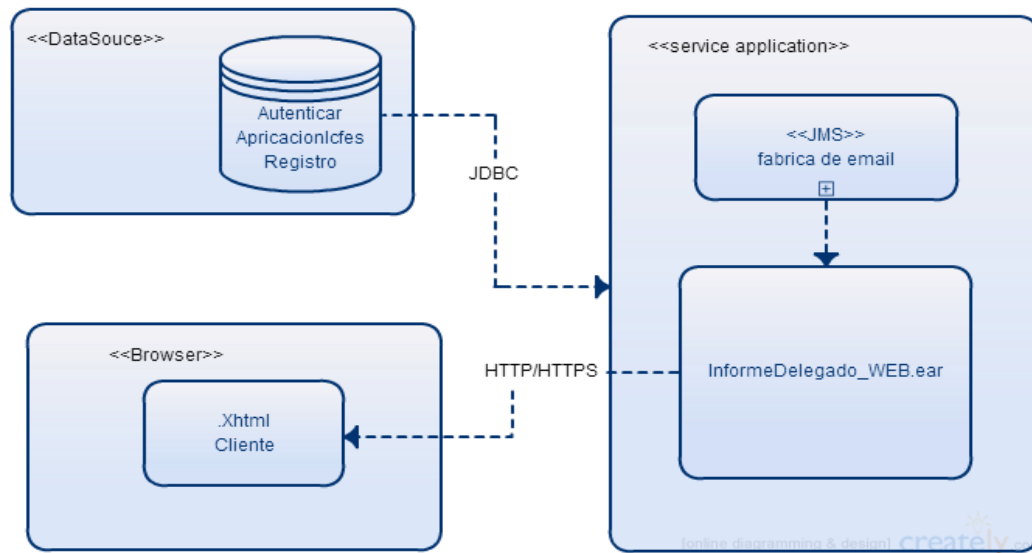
<<DataSouce>>

Autenticar
ApricacionIcfes
Registro

JDBC

<<service application>>

<<JMS>>
fabrica de email

<<Browser>>

.Xhtml
Cliente

HTTP/HTTPS

InformeDelegado_WEB.ear

[online diagramming & design] creately.co